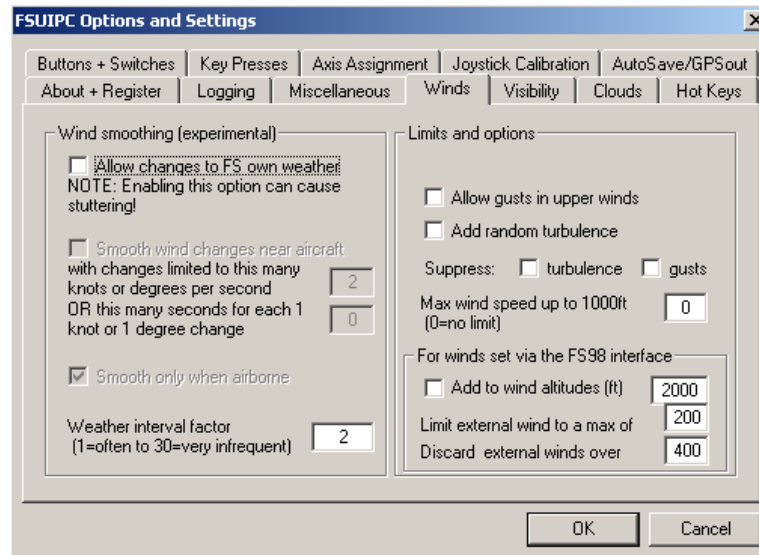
FSUIPC Options and Settings

Buttons + Switches | Key Presses | Axis Assignment | Joystick Calibration | AutoSave/GPSout
About + Register | Logging | Miscellaneous | Winds | Visibility | Clouds | Hot Keys

Wind smoothing (experimental)

Allow changes to FS own weather
NOTE: Enabling this option can cause stuttering!

Smooth wind changes near aircraft
with changes limited to this many knots or degrees per second 2
OR this many seconds for each 1 knot or 1 degree change 0

Smooth only when airborne

Weather interval factor (1=often to 30=very infrequent) 2

Limits and options

Allow gusts in upper winds
Add random turbulence

Suppress: turbulence gusts

Max wind speed up to 1000ft (0=no limit) 0

For winds set via the FS98 interface
Add to wind altitudes (ft) 2000
Limit external wind to a max of 200
Discard external winds over 400

OK Cancel